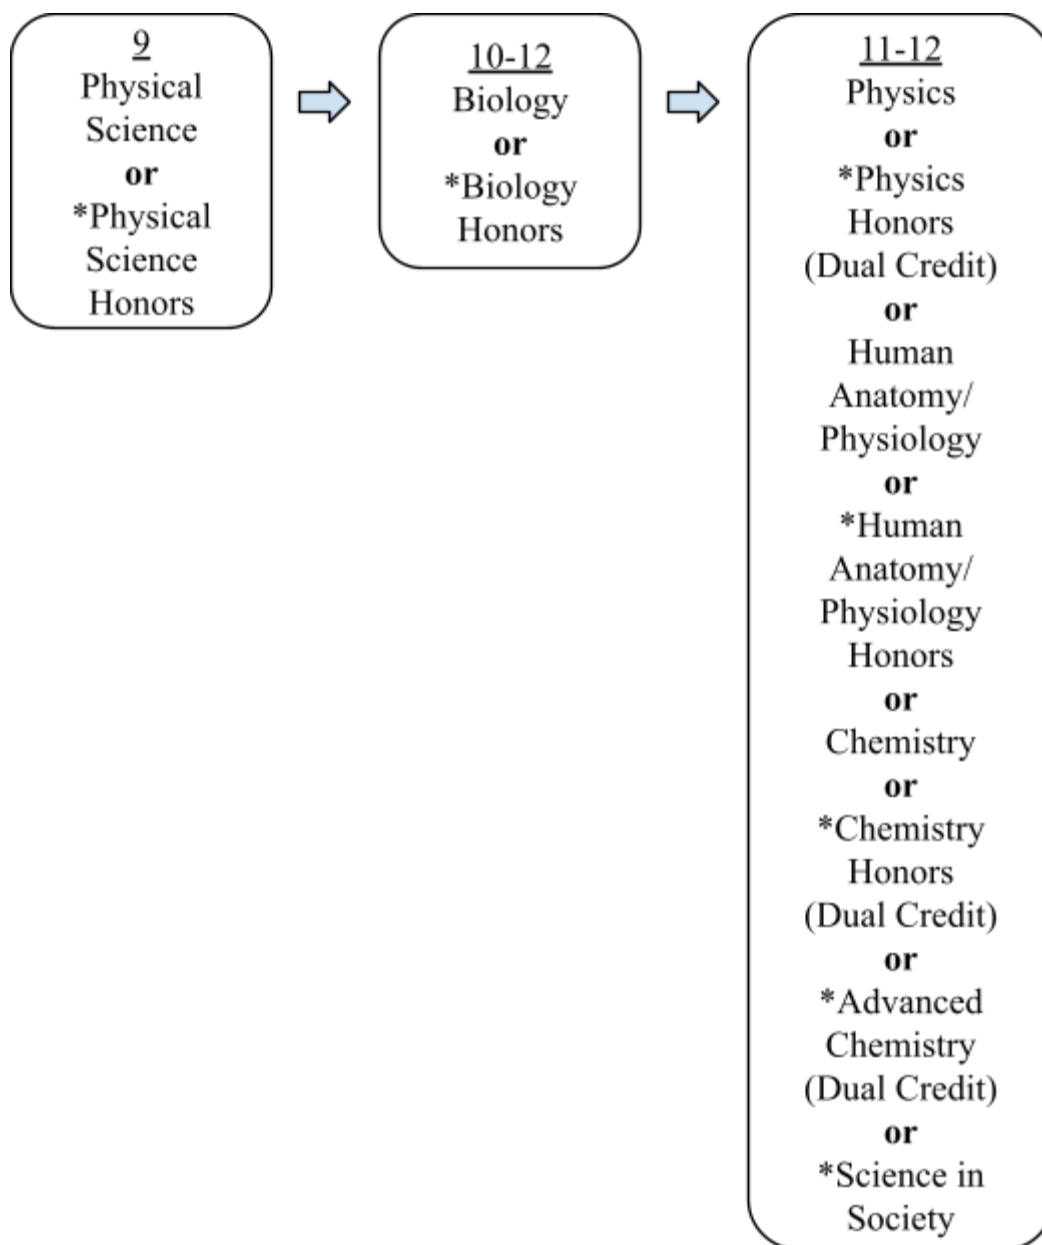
9
Physical Science
or
*Physical Science Honors

10-12
Biology
or
*Biology Honors

11-12
Physics
or
*Physics Honors (Dual Credit)
or
Human Anatomy/ Physiology
or
*Human Anatomy/ Physiology Honors
or
Chemistry
or
*Chemistry Honors (Dual Credit)
or
*Advanced Chemistry (Dual Credit)
or
*Science in Society